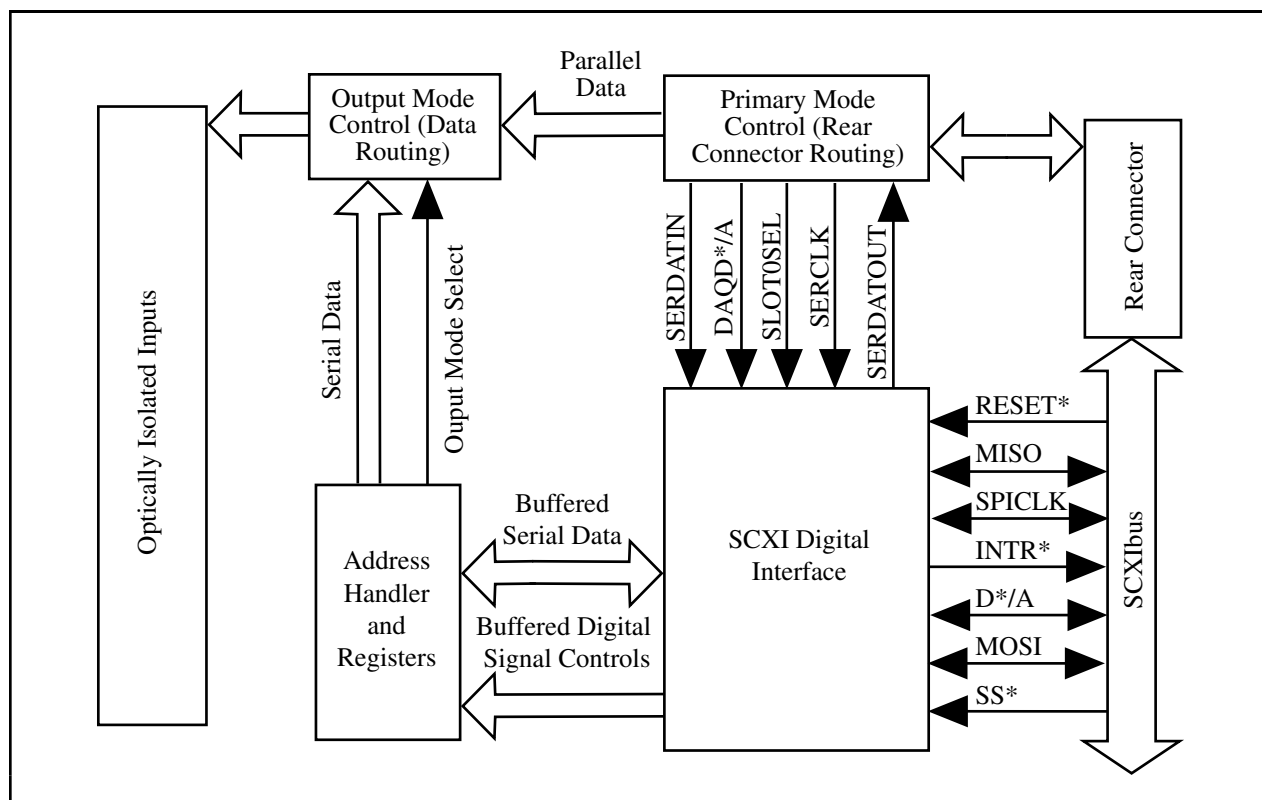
Optically Isolated Inputs

Output Mode Control (Data Routing)

Parallel Data

Primary Mode Control (Rear Connector Routing)

Rear Connector

Serial Data

Ouput Mode Select

SERDATIN

DAQD*/A

SLOT0SEL

SERCLK

SERDATOUT

Address Handler and Registers

Buffered Serial Data

Buffered Digital Signal Controls

SCXI Digital Interface

RESET*

MISO

SPICLK

INTR*

D*/A

MOSI

SS*

SCXIbus